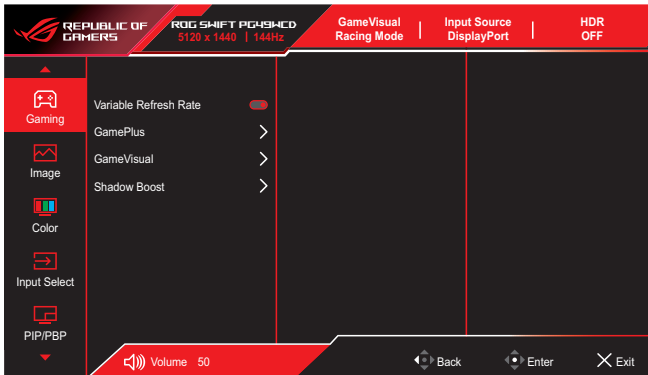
REPUBLIC OF GAMERS

ROG SWIFT PG49WCD
5120 x 1440 | 144Hz

GameVisual
Racing Mode

Input Source
DisplayPort

HDR
OFF

Gaming

Image

Color

Input Select

PIP/PBP

Variable Refresh Rate

GamePlus

GameVisual

Shadow Boost

Volume 50

Back

Enter

Exit